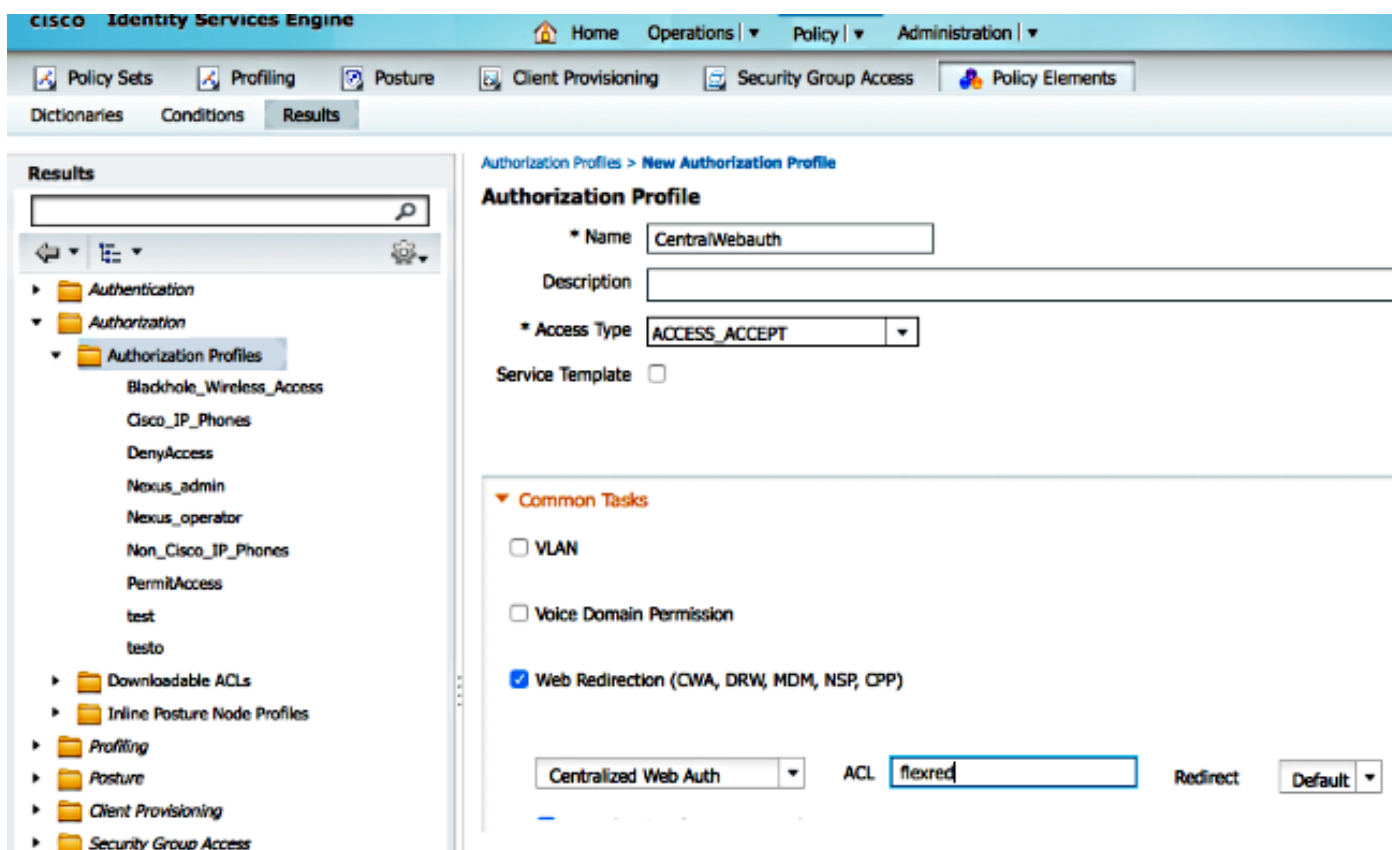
cisco Identity Services Engine

Home Operations | ▾ Policy | ▾ Administration | ▾

Policy Sets Profiling Posture Client Provisioning Security Group Access Policy Elements

Dictionaries Conditions Results

Results

Authentication
Authorization
Authorization Profiles
Blackhole_Wireless_Access
Cisco_IP_Phones
DenyAccess
Nexus_admin
Nexus_operator
Non_Cisco_IP_Phones
PermitAccess
test
testo
Downloadable ACLs
Inline Posture Node Profiles
Profiling
Posture
Client Provisioning
Security Group Access

Authorization Profiles > New Authorization Profile

Authorization Profile

* Name CentralWebauth

Description

* Access Type ACCESS_ACCEPT

Service Template

Common Tasks

VLAN

Voice Domain Permission

Web Redirection (CWA, DRW, MDM, NSP, CPP)

Centralized Web Auth ACL flexred Redirect Default